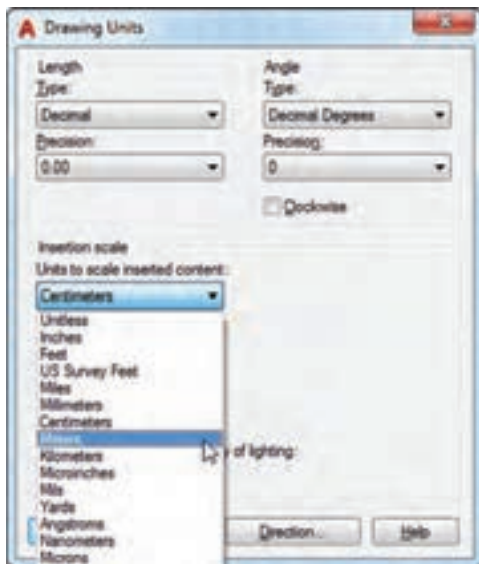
Drawing Units

Length
Type:
Decimal
Precision:
0.00

Angle
Type:
Decimal Degrees
Precision:
0
Clockwise

Insertion scale
Units to scale inserted content:
Centimeters

Unitless
Inches
Feet
US Survey Feet
Miles
Millimeters
Centimeters
Meters
Kilometers
Microinches
Mils
Yards
Angstroms
Nanometers
Microns

of lighting:

Direction...
Help